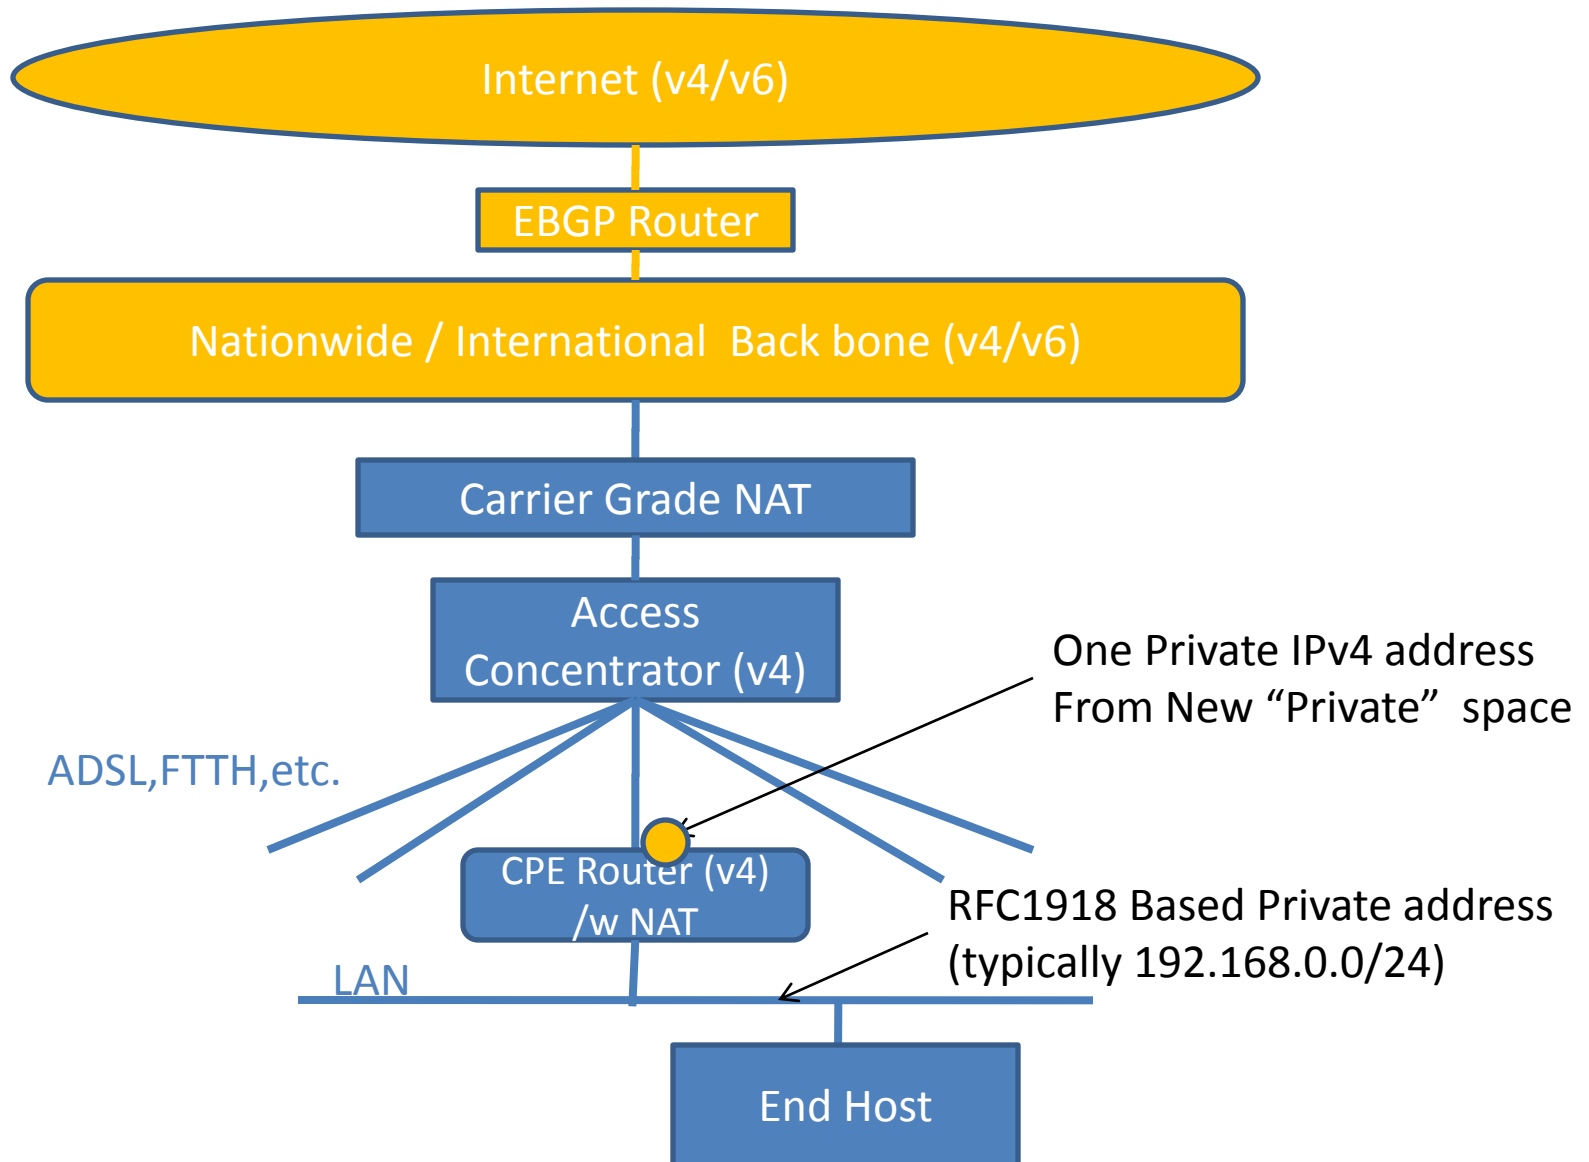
Internet (v4/v6)

EBGP Router

Nationwide / International Back bone (v4/v6)

Carrier Grade NAT

Access Concentrator (v4)

One Private IPv4 address From New “Private” space

ADSL,FTTH,etc.

CPE Router (v4) /w NAT

RFC1918 Based Private address (typically 192.168.0.0/24)

LAN

End Host